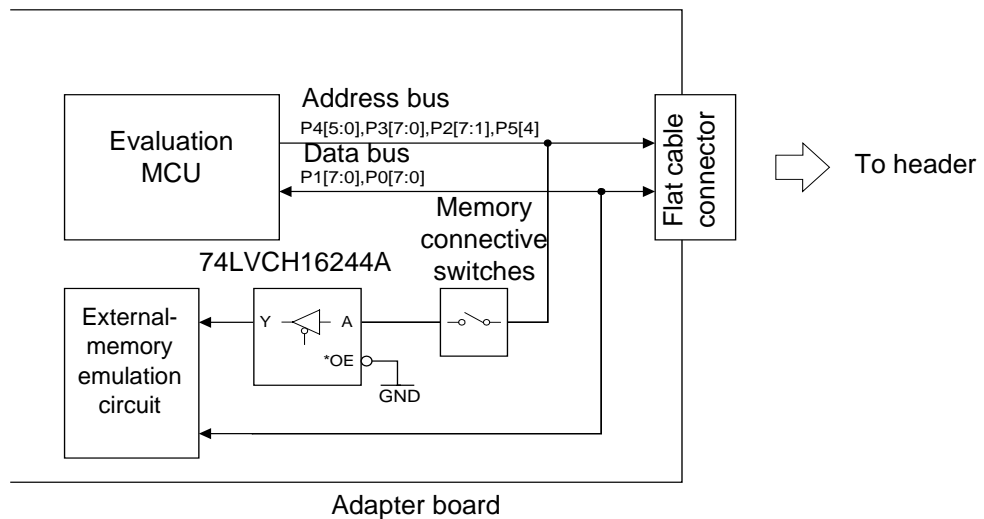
Address bus

Evaluation MCU

P4[5:0],P3[7:0],P2[7:1],P5[4]

Data bus

P1[7:0],P0[7:0]

Flat cable connector

To header

Memory connective switches

74LVCH16244A

External-memory emulation circuit

Y

A

*OE

GND

Adapter board